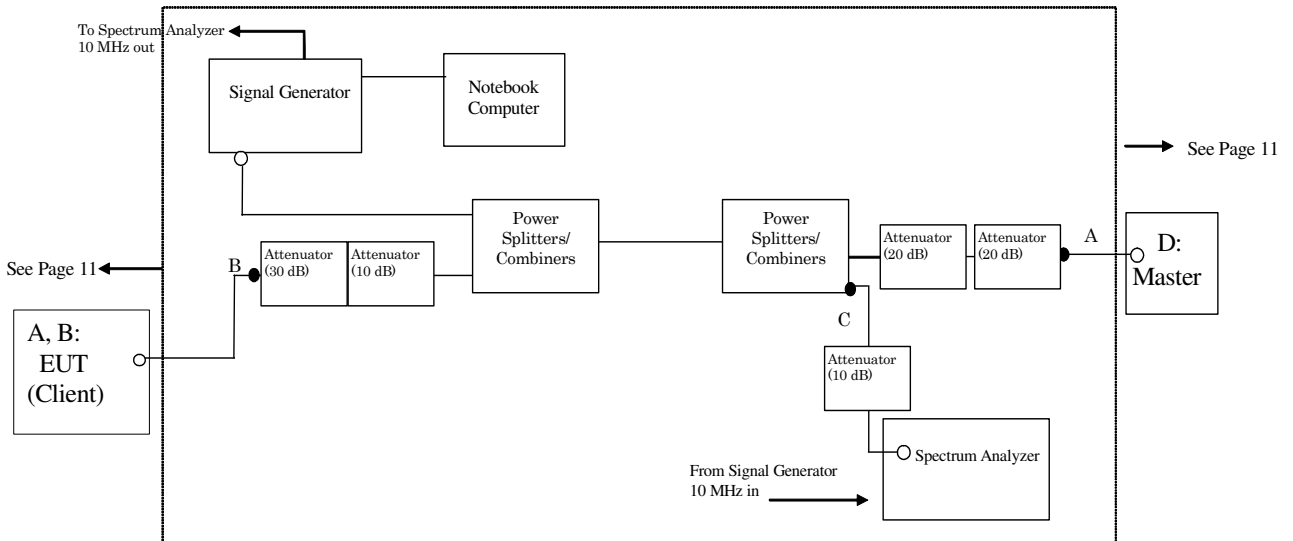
To Spectrum Analyzer
10 MHz out

Signal Generator

Notebook Computer

See Page 11

Power Splitters/ Combiners

Power Splitters/ Combiners

See Page 11

B

Attenuator (30 dB)

Attenuator (10 dB)

Attenuator (20 dB)

Attenuator (20 dB)

A

D: Master

A, B: EUT (Client)

C

Attenuator (10 dB)

Spectrum Analyzer

From Signal Generator
10 MHz in